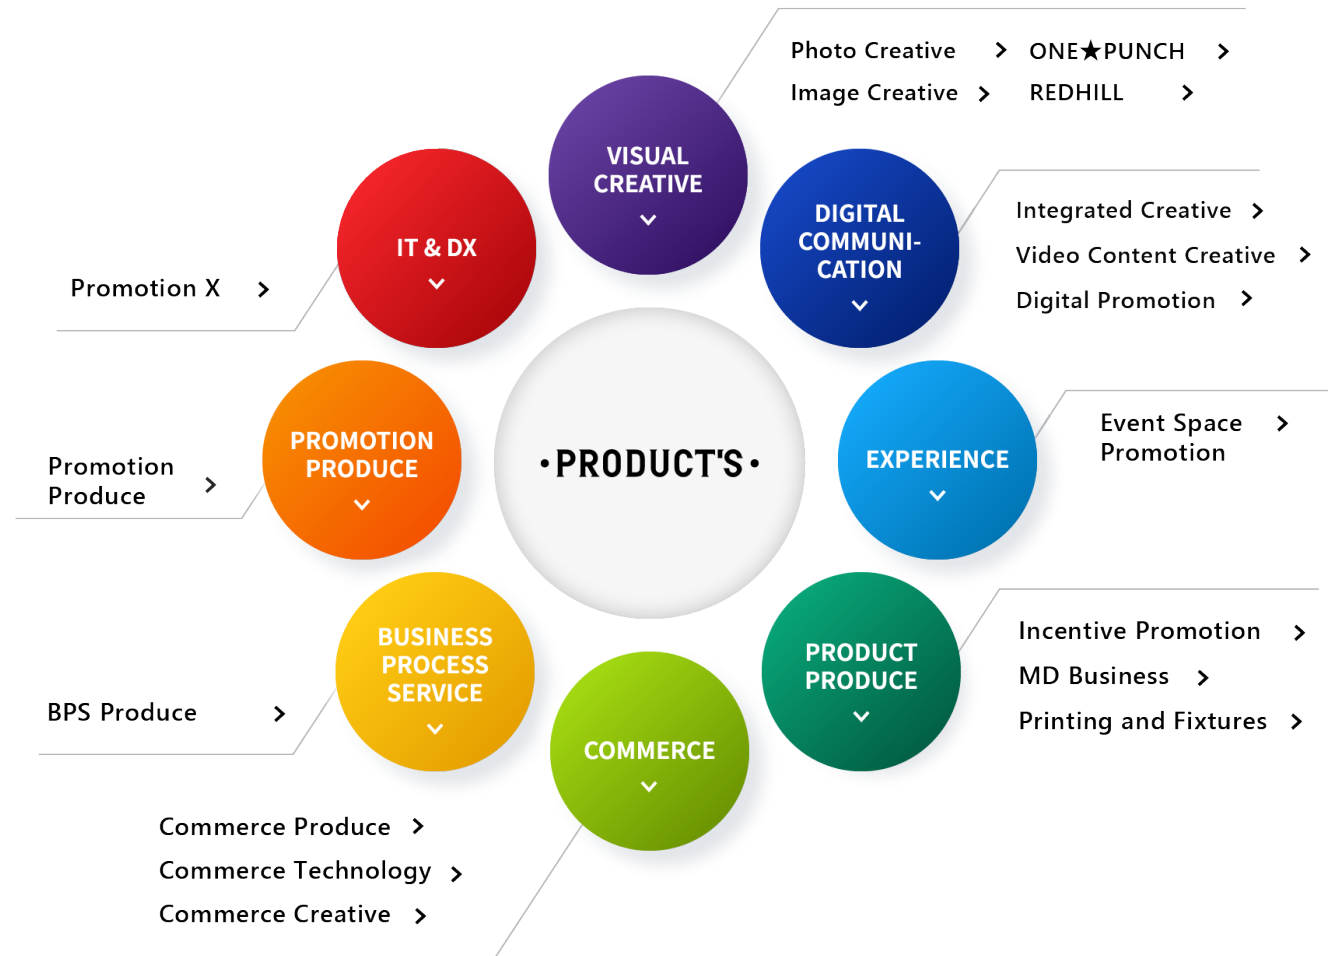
Photo Creative
Image Creative
ONE★PUNCH
REDHILL

VISUAL CREATIVE

IT & DX

Promotion X

DIGITAL COMMUNICATION

Integrated Creative
Video Content Creative
Digital Promotion

•PRODUCT'S•

PROMOTION PRODUCE

Promotion Produce

EXPERIENCE

Event Space Promotion

BUSINESS PROCESS SERVICE

BPS Produce

PRODUCT PRODUCE

Incentive Promotion
MD Business
Printing and Fixtures

COMMERCE

Commerce Produce
Commerce Technology
Commerce Creative